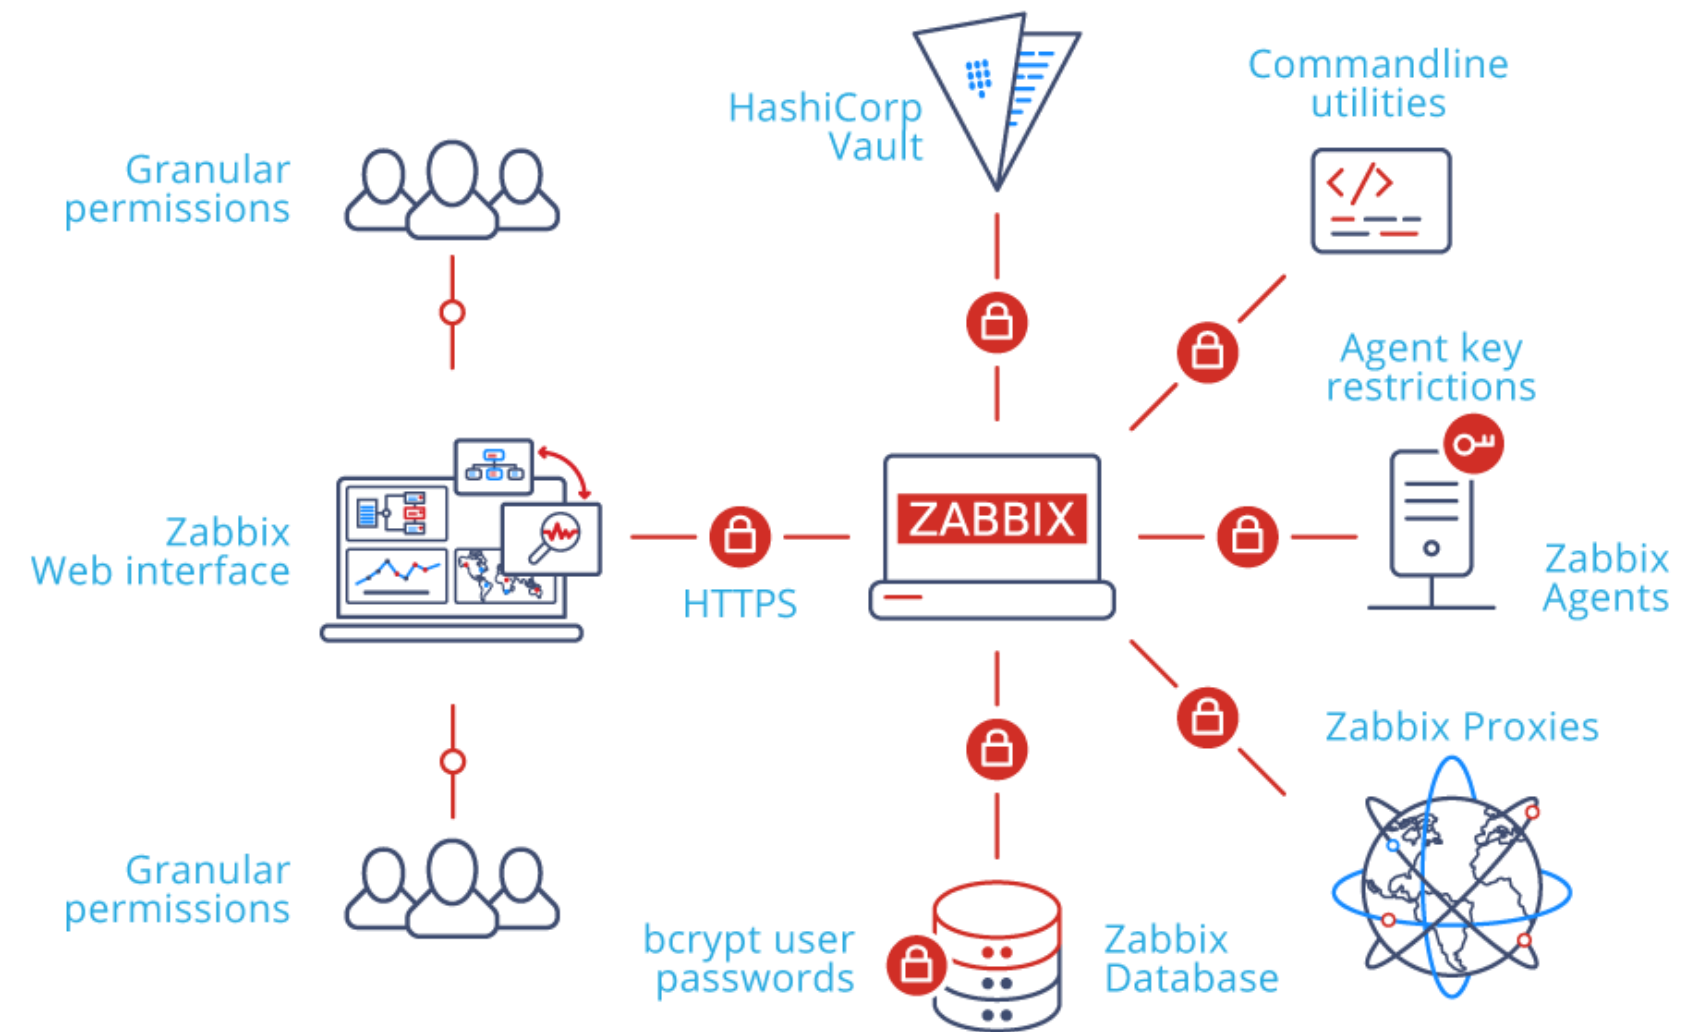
HashiCorp Vault

Commandline utilities

Granular permissions

Agent key restrictions

Zabbix Web interface

HTTPS

ZABBIX

Zabbix Agents

Zabbix Proxies

Granular permissions

bcrypt user passwords

Zabbix Database